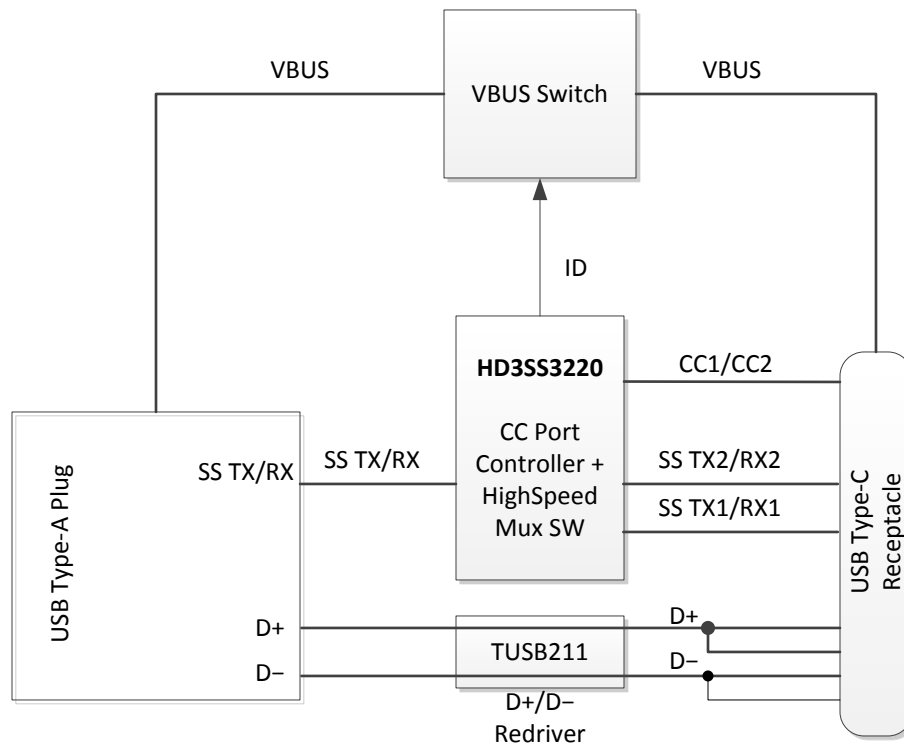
VBUS

VBUS Switch

VBUS

ID

HD3SS3220

CC Port Controller + HighSpeed Mux SW

CC1/CC2

SS TX/RX

SS TX2/RX2

SS TX1/RX1

USB Type-A Plug

SS TX/RX

D+

D−

TUSB211

D+/D− Redriver

D+

D−

USB Type-C Receptacle